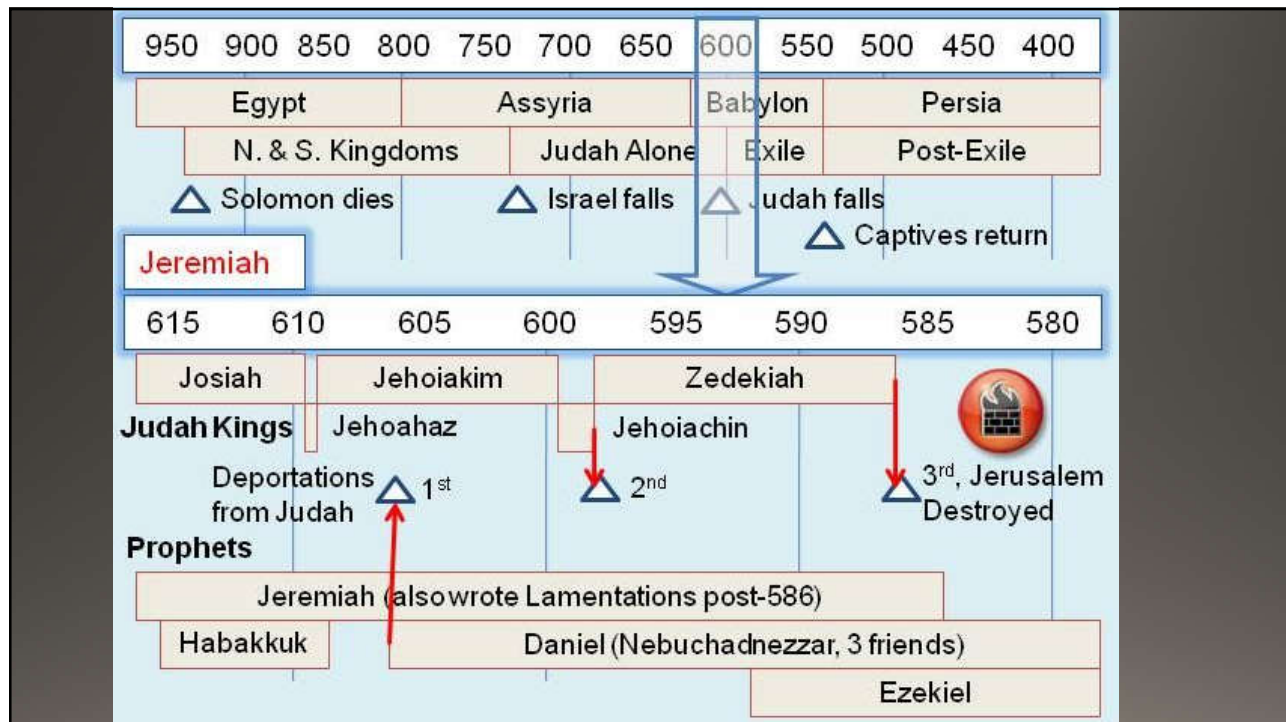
950 900 850 800 750 700 650 600 550 500 450 400

Egypt | Assyria | Babylon | Persia

N. & S. Kingdoms | Judah Alone | Exile | Post-Exile

Solomon dies

Israel falls

Judah falls

Captives return

Jeremiah

615 610 605 600 595 590 585 580

Josiah | Jehoiakim | Zedekiah

Judah Kings

Jehoahaz

Jehoiachin

Deportations from Judah

1$^{st}$

2$^{nd}$

3$^{rd}$, Jerusalem Destroyed

Prophets

Jeremiah (alsowrote Lamentations post-586)

Habakkuk

Daniel (Nebuchadnezzar, 3 friends)

Ezekiel